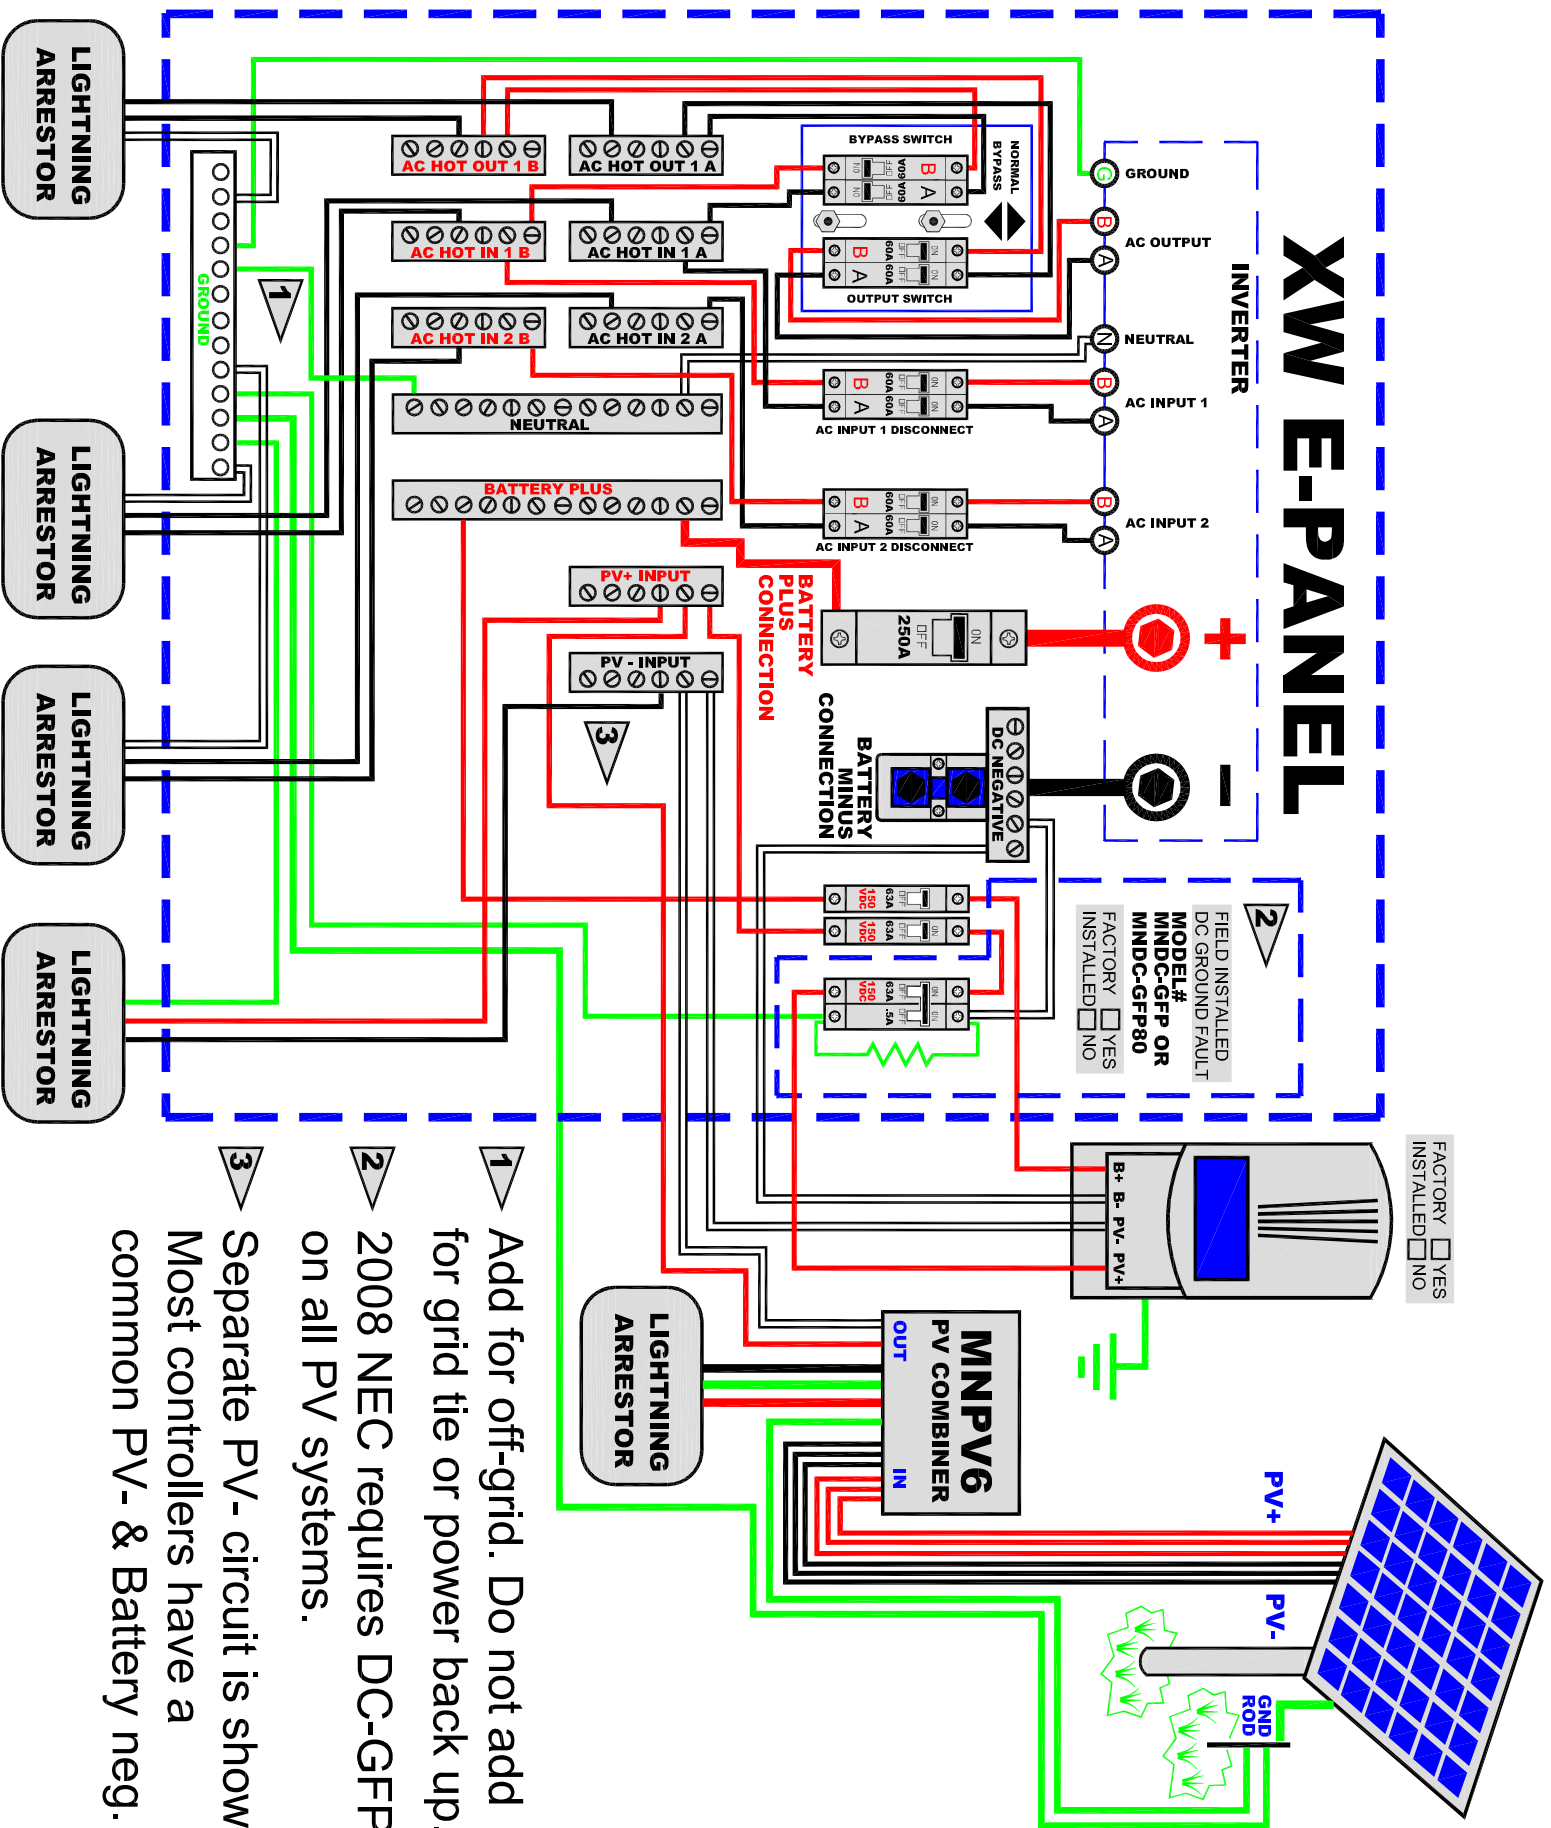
LIGHTNING ARRESTOR

LIGHTNING ARRESTOR

LIGHTNING ARRESTOR

LIGHTNING ARRESTOR

GROUND

1

AC HOT OUT 1 B

AC HOT OUT 1 A

AC HOT IN 1 B

AC HOT IN 1 A

AC HOT IN 2 B

AC HOT IN 2 A

NEUTRAL

BATTERY PLUS

PV+ INPUT

PV - INPUT

3

BYPASS SWITCH

NORMAL BYPASS

60A 60A

B A

OUTPUT SWITCH

AC INPUT 1 DISCONNECT

AC INPUT 2 DISCONNECT

BATTERY PLUS CONNECTION

250A

OFF ON

BATTERY MINUS CONNECTION

DC NEGATIVE

150 VDC 63A

150 VDC 63A

150 VDC 63A .5A

GROUND

AC OUTPUT

NEUTRAL

AC INPUT 1

AC INPUT 2

INVERTER

XW E-PANEL

+

-

2

FIELD INSTALLED DC GROUND FAULT

MODEL# MNDC-GFP OR MNDC-GFP80

FACTORY INSTALLED ☐ YES ☐ NO

B+ B- PV- PV+

FACTORY INSTALLED ☐ YES ☐ NO

LIGHTNING ARRESTOR

MNPV6 PV COMBINER

OUT

IN

PV+

PV-

GND ROD

1 Add for off-grid. Do not add for grid tie or power back up.

2 2008 NEC requires DC-GFP on all PV systems.

3 Separate PV- circuit is show Most controllers have a common PV- & Battery neg.